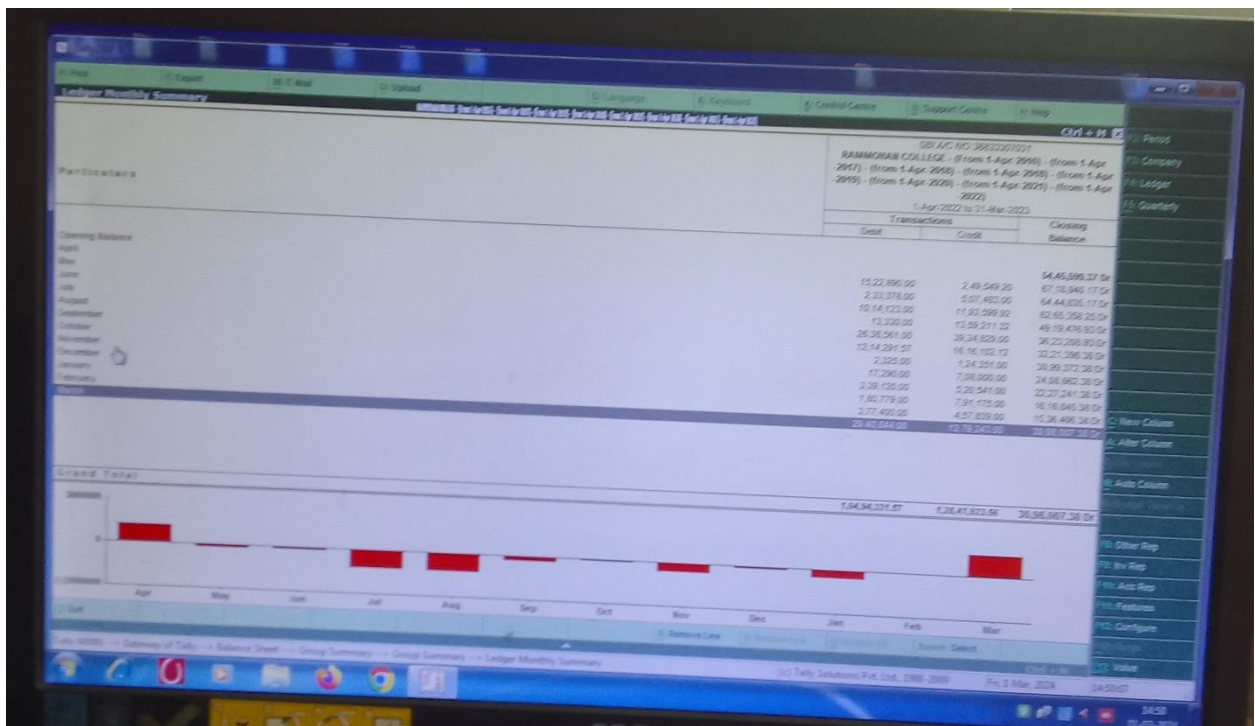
P: Print | E: Export | M: E-Mail | O: Upload | G: Language | K: Keyboard | K: Control Centre | H: Support Centre | H: Help

Ledger Monthly Summary

Ctrl + M

F2: Period
F3: Company
F4: Ledger
F5: Quarterly

Particulars

SBI A/C NO 36833367031
RAMMOHAN COLLEGE - (from 1-Apr-2016) - (from 1-Apr-2017) - (from 1-Apr-2018) - (from 1-Apr-2019) - (from 1-Apr-2020) - (from 1-Apr-2021) - (from 1-Apr-2022)
1-Apr-2022 to 31-Mar-2023

| Particulars | Transactions Debit | Transactions Credit | Closing Balance |
|---|---|---|---|
| Opening Balance | | | 54,45,595.27 Dr |
| April | 15,22,890.00 | 2,49,549.20 | 67,18,946.17 Dr |
| May | 2,33,378.00 | 5,07,482.00 | 64,44,835.17 Dr |
| June | 10,14,123.00 | 11,93,599.92 | 62,65,358.25 Dr |
| July | 13,330.00 | 13,59,211.32 | 49,19,476.93 Dr |
| August | 26,35,561.00 | 39,34,829.00 | 36,20,208.93 Dr |
| September | 12,14,291.57 | 16,16,102.12 | 32,21,398.38 Dr |
| October | 2,325.00 | 1,24,251.00 | 30,99,372.38 Dr |
| November | 17,290.00 | 7,06,000.00 | 24,08,662.38 Dr |
| December | 3,39,120.00 | 5,20,541.00 | 22,27,241.38 Dr |
| January | 1,80,779.00 | 7,91,175.00 | 16,16,845.38 Dr |
| February | 3,77,400.00 | 4,57,839.00 | 15,36,406.38 Dr |
| March | 29,40,644.00 | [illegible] | 35,36,067.38 Dr |
| Grand Total | 1,04,94,331.57 | 1,28,41,923.56 | 35,36,067.38 Dr |

C: New Column
A: Alter Column
N: Auto Column

F8: Other Rep
F9: Inv Rep
F10: Acc Rep
F11: Features
F12: Configure
F12: Value

Apr May Jun Jul Aug Sep Oct Nov Dec Jan Feb Mar

R: Remove Line | Space: Select

Tally MAIN --> Gateway of Tally --> Balance Sheet --> Group Summary --> Group Summary --> Ledger Monthly Summary

(c) Tally Solutions Pvt. Ltd., 1988-2009 | Fri, 1 Mar, 2024 | 14:50:07

14:58